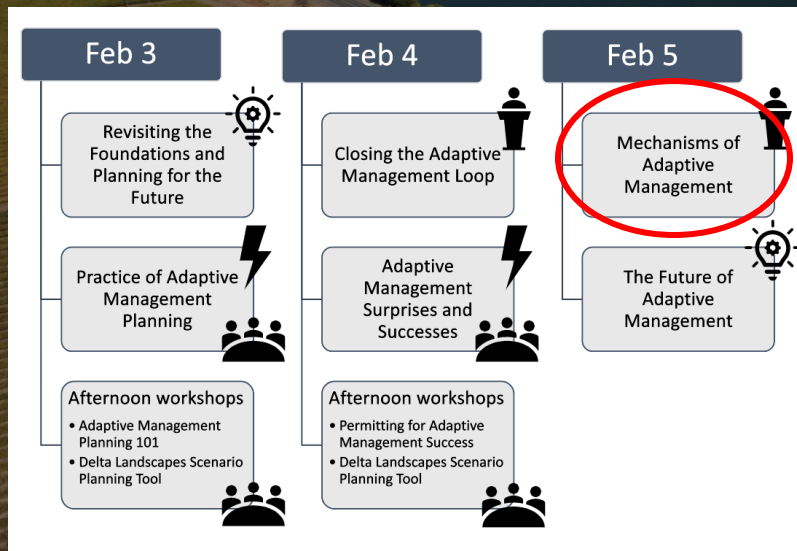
Feb 3

Revisiting the Foundations and Planning for the Future

Practice of Adaptive Management Planning

Afternoon workshops
• Adaptive Management Planning 101
• Delta Landscapes Scenario Planning Tool

Feb 4

Closing the Adaptive Management Loop

Adaptive Management Surprises and Successes

Afternoon workshops
• Permitting for Adaptive Management Success
• Delta Landscapes Scenario Planning Tool

Feb 5

Mechanisms of Adaptive Management

The Future of Adaptive Management